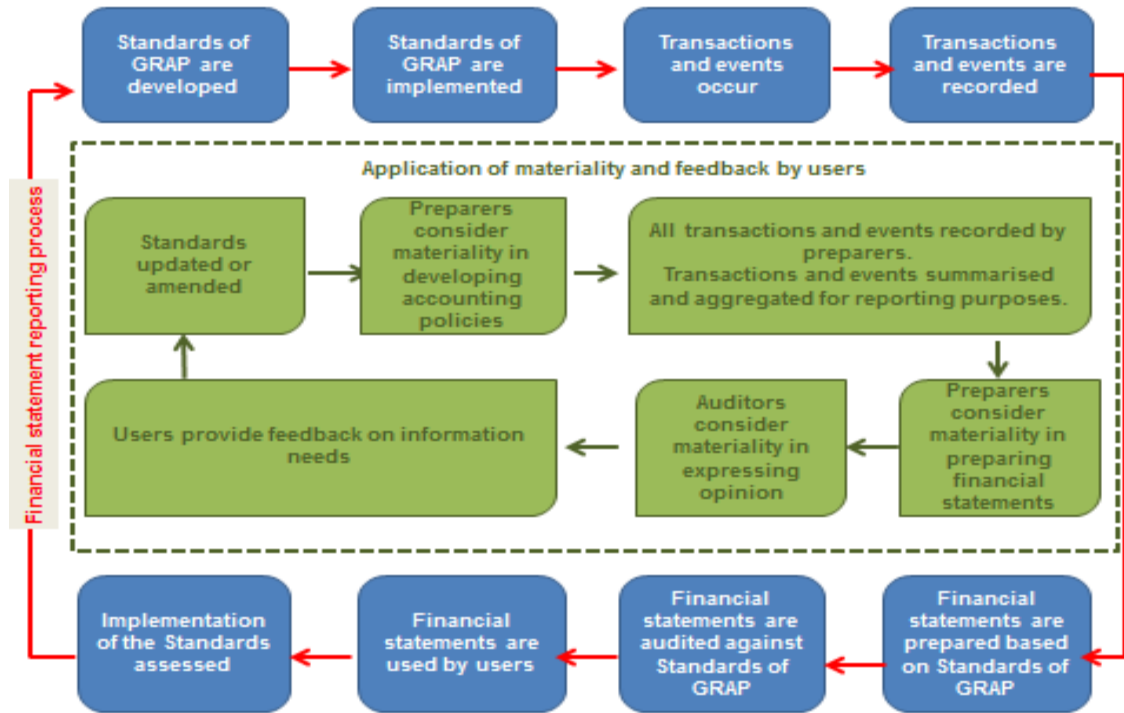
Standards of GRAP are developed

Standards of GRAP are implemented

Transactions and events occur

Transactions and events are recorded

Financial statement reporting process

Application of materiality and feedback by users

Standards updated or amended

Preparers consider materiality in developing accounting policies

All transactions and events recorded by preparers. Transactions and events summarised and aggregated for reporting purposes.

Preparers consider materiality in preparing financial statements

Auditors consider materiality in expressing opinion

Users provide feedback on information needs

Financial statements are prepared based on Standards of GRAP

Financial statements are audited against Standards of GRAP

Financial statements are used by users

Implementation of the Standards assessed